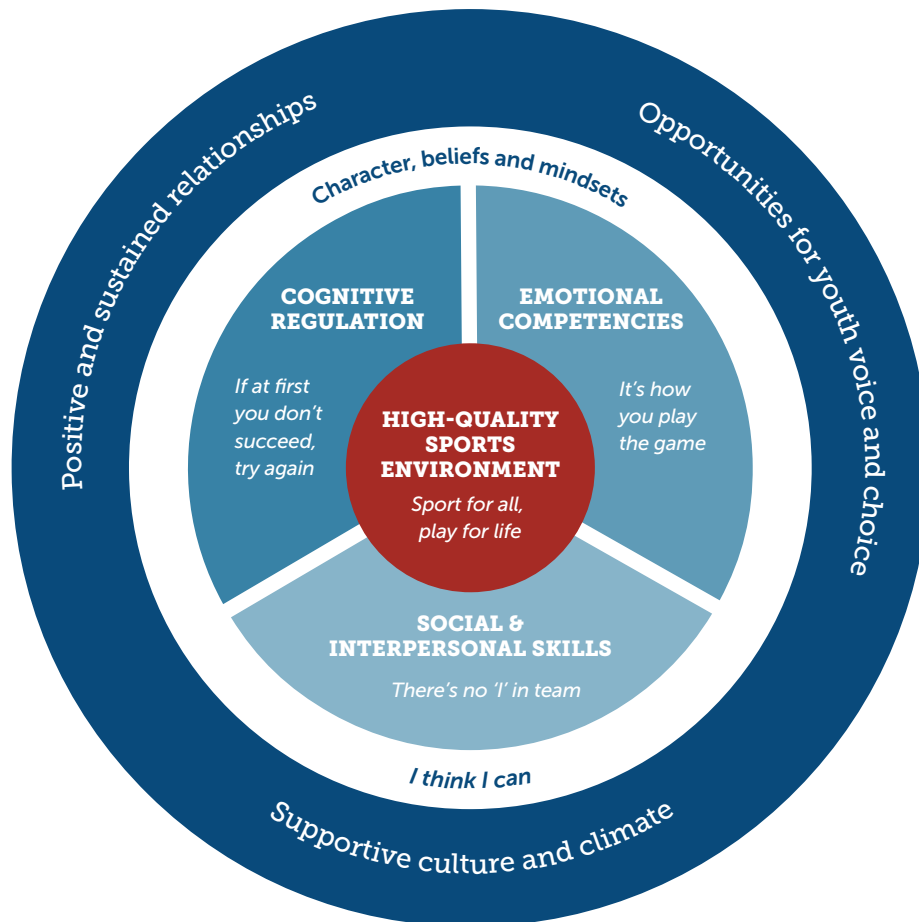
Positive and sustained relationships

Opportunities for youth voice and choice

Character, beliefs and mindsets

COGNITIVE REGULATION

If at first you don't succeed, try again

EMOTIONAL COMPETENCIES

It's how you play the game

HIGH-QUALITY SPORTS ENVIRONMENT

Sport for all, play for life

SOCIAL & INTERPERSONAL SKILLS

There's no 'I' in team

I think I can

Supportive culture and climate